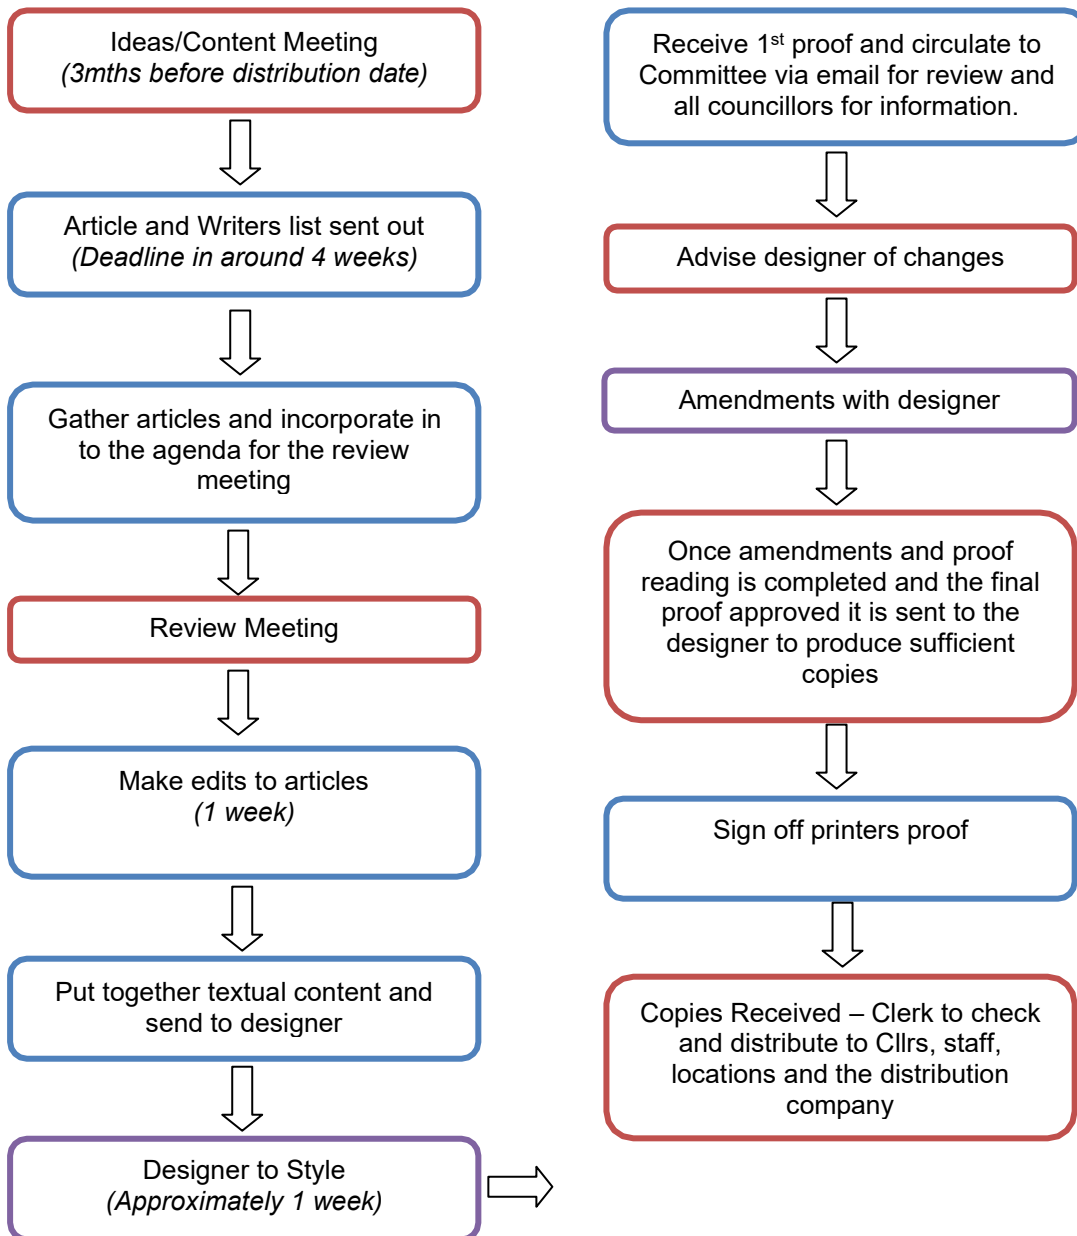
Ideas/Content Meeting
(3mths before distribution date)

Article and Writers list sent out
(Deadline in around 4 weeks)

Gather articles and incorporate in to the agenda for the review meeting

Review Meeting

Make edits to articles
(1 week)

Put together textual content and send to designer

Designer to Style
(Approximately 1 week)

Receive 1$^{st}$ proof and circulate to Committee via email for review and all councillors for information.

Advise designer of changes

Amendments with designer

Once amendments and proof reading is completed and the final proof approved it is sent to the designer to produce sufficient copies

Sign off printers proof

Copies Received – Clerk to check and distribute to Cllrs, staff, locations and the distribution company